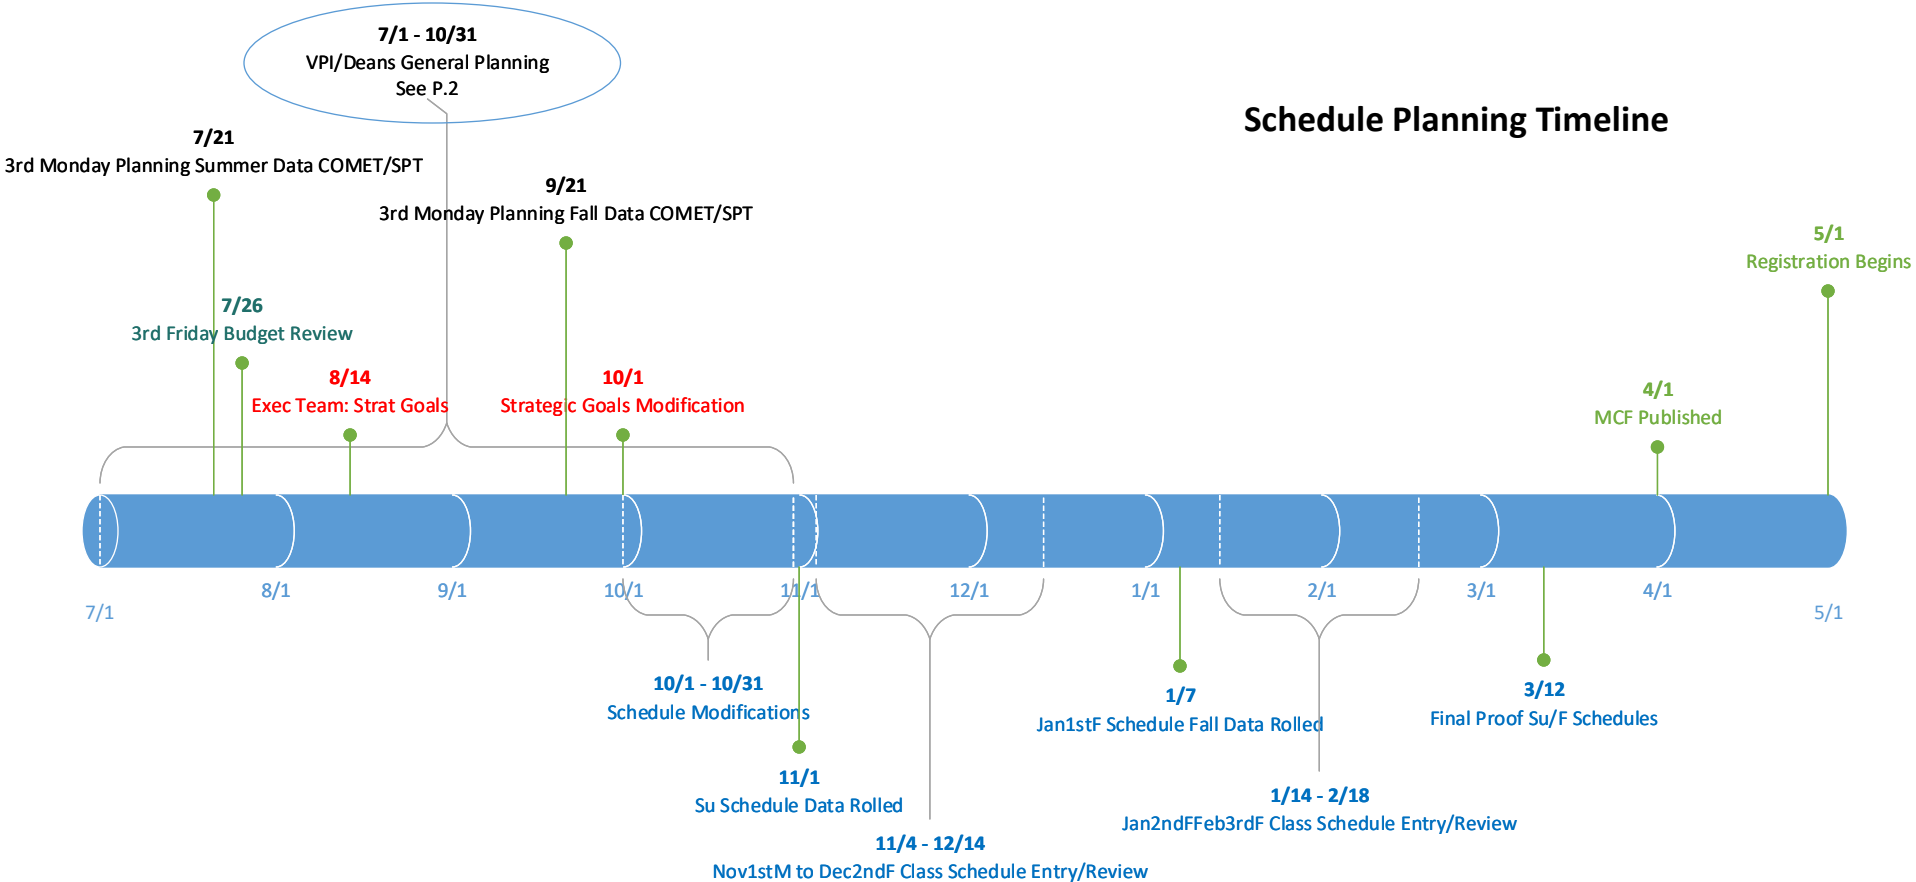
7/1 - 10/31
VPI/Deans General Planning
See P.2

Schedule Planning Timeline

7/21
3rd Monday Planning Summer Data COMET/SPT

9/21
3rd Monday Planning Fall Data COMET/SPT

5/1
Registration Begins

7/26
3rd Friday Budget Review

8/14
Exec Team: Strat Goals

10/1
Strategic Goals Modification

4/1
MCF Published

7/1

8/1

9/1

10/1

11/1

12/1

1/1

2/1

3/1

4/1

5/1

10/1 - 10/31
Schedule Modifications

11/1
Su Schedule Data Rolled

11/4 - 12/14
Nov1stM to Dec2ndF Class Schedule Entry/Review

1/7
Jan1stF Schedule Fall Data Rolled

1/14 - 2/18
Jan2ndFFeb3rdF Class Schedule Entry/Review

3/12
Final Proof Su/F Schedules